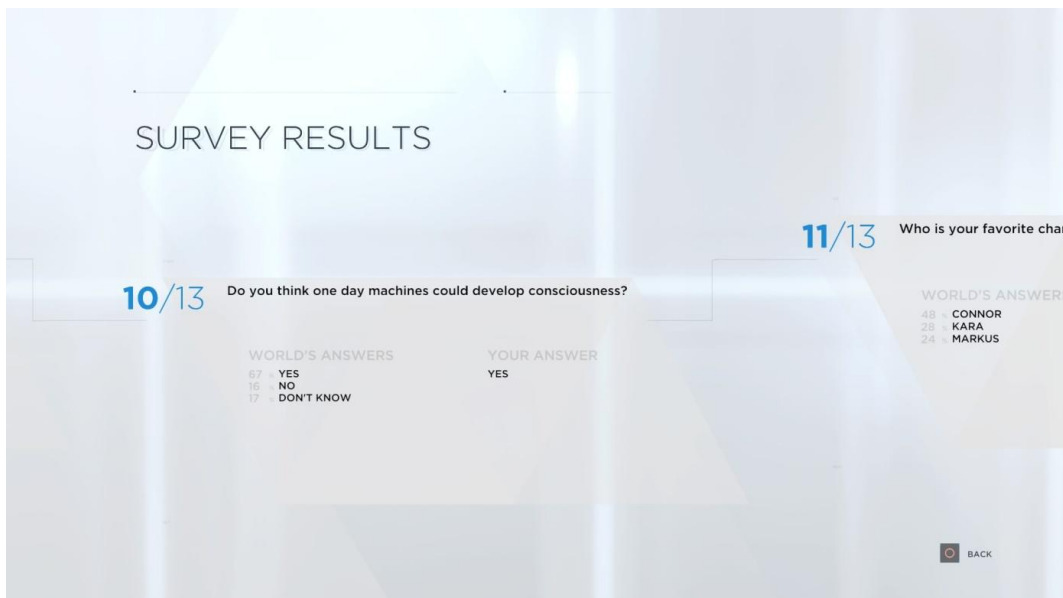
SURVEY RESULTS

10/13 Do you think one day machines could develop consciousness?

WORLD'S ANSWERS
67 % YES
16 % NO
17 % DON'T KNOW

YOUR ANSWER
YES

11/13 Who is your favorite cha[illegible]

WORLD'S ANSWER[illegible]
48 % CONNOR
28 % KARA
24 % MARKUS

BACK